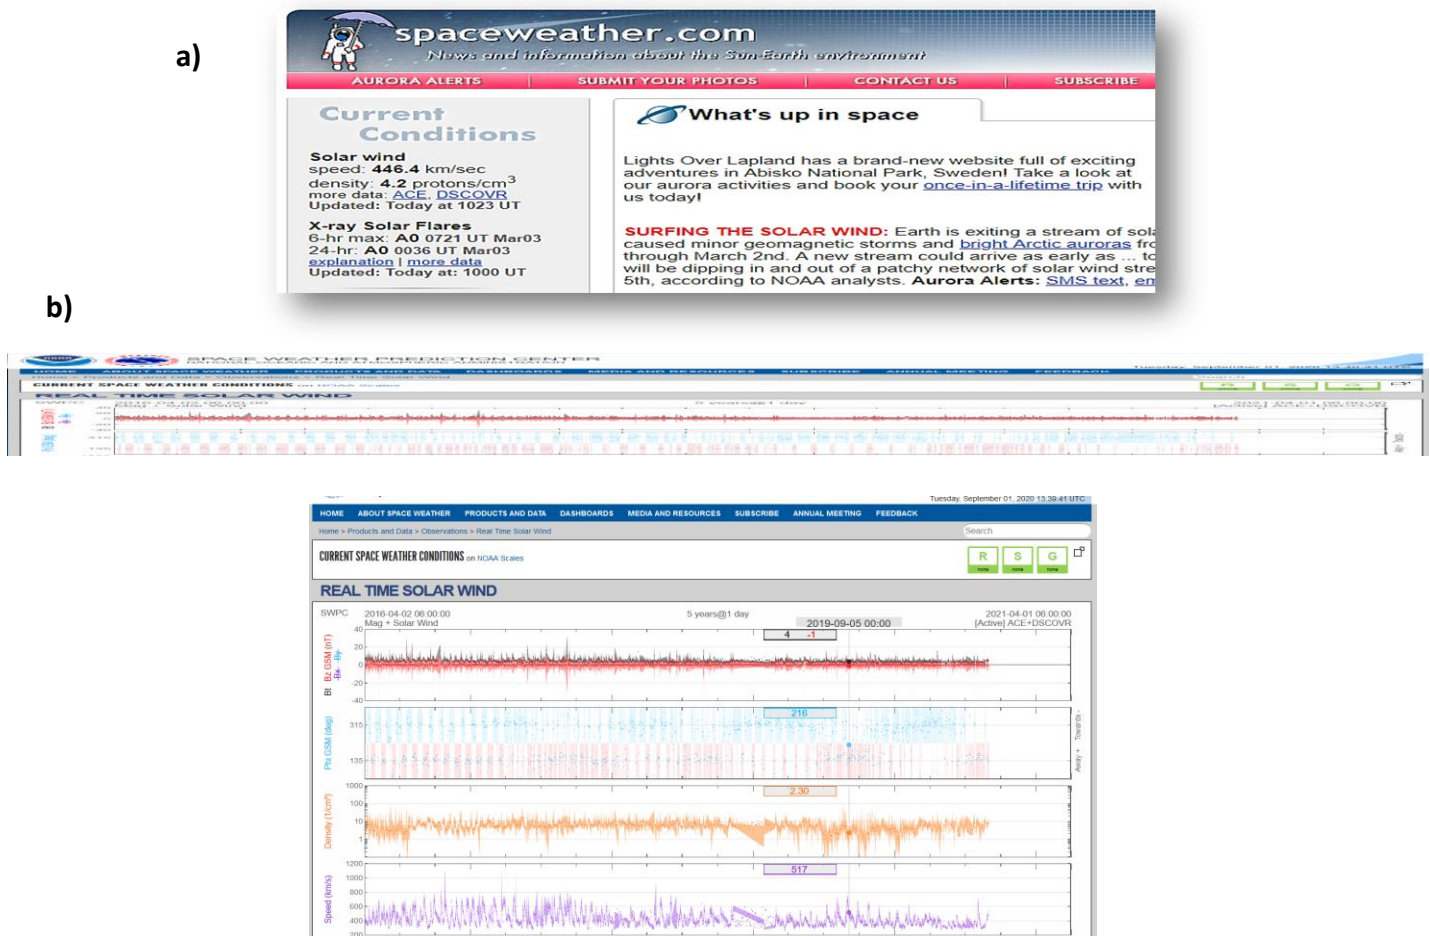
a)

spaceweather.com
News and information about the Sun-Earth environment

AURORA ALERTS | SUBMIT YOUR PHOTOS | CONTACT US | SUBSCRIBE

Current Conditions

Solar wind
speed: 446.4 km/sec
density: 4.2 protons/cm$^3$
more data: ACE, DSCOVR
Updated: Today at 1023 UT

X-ray Solar Flares
6-hr max: A0 0721 UT Mar03
24-hr: A0 0036 UT Mar03
explanation | more data
Updated: Today at: 1000 UT

What's up in space

Lights Over Lapland has a brand-new website full of exciting adventures in Abisko National Park, Sweden! Take a look at our aurora activities and book your once-in-a-lifetime trip with us today!

SURFING THE SOLAR WIND: Earth is exiting a stream of sola caused minor geomagnetic storms and bright Arctic auroras fr through March 2nd. A new stream could arrive as early as ... to will be dipping in and out of a patchy network of solar wind stre 5th, according to NOAA analysts. Aurora Alerts: SMS text, em

b)

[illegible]

Tuesday, September 01, 2020 13:39:41 UTC

HOME | ABOUT SPACE WEATHER | PRODUCTS AND DATA | DASHBOARDS | MEDIA AND RESOURCES | SUBSCRIBE | ANNUAL MEETING | FEEDBACK

Home > Products and Data > Observations > Real Time Solar Wind

Search

CURRENT SPACE WEATHER CONDITIONS on NOAA Scales

R none | S none | G none

REAL TIME SOLAR WIND

SWPC 2016-04-02 06:00:00 Mag + Solar Wind
5 years@1 day
2019-09-05 00:00
2021-04-01 06:00:00 [Active] ACE+DSCOVR

4 -1
Bt Bz GSM (nT) Bx By
40 20 0 -20 -40

216
Phi GSM (deg)
315 135
Towards Away

2.30
Density (1/cm³)
1000 100 10 1

517
Speed (km/s)
1200 1000 800 600 400